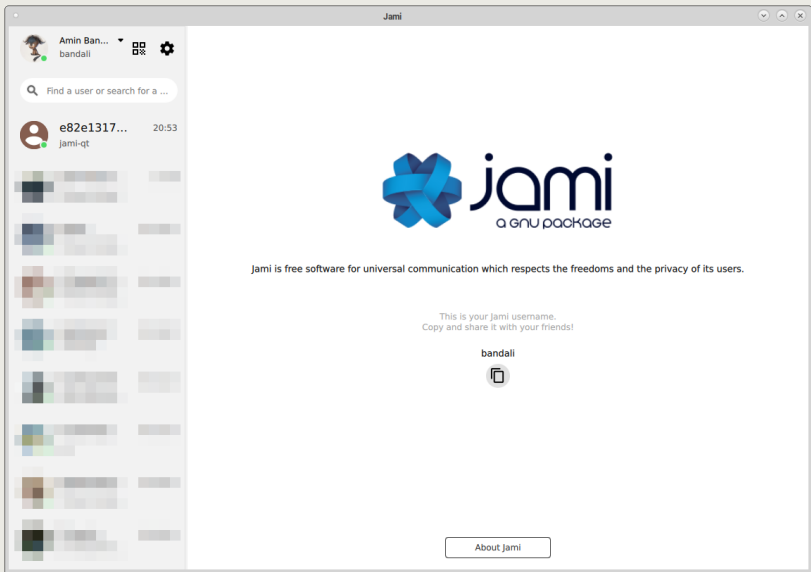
Jami

Amin Ban...
bandali

Find a user or search for a ...

e82e1317...
20:53
jami-qt

jami
a GNU package

Jami is free software for universal communication which respects the freedoms and the privacy of its users.

This is your Jami username.
Copy and share it with your friends!

bandali

About Jami